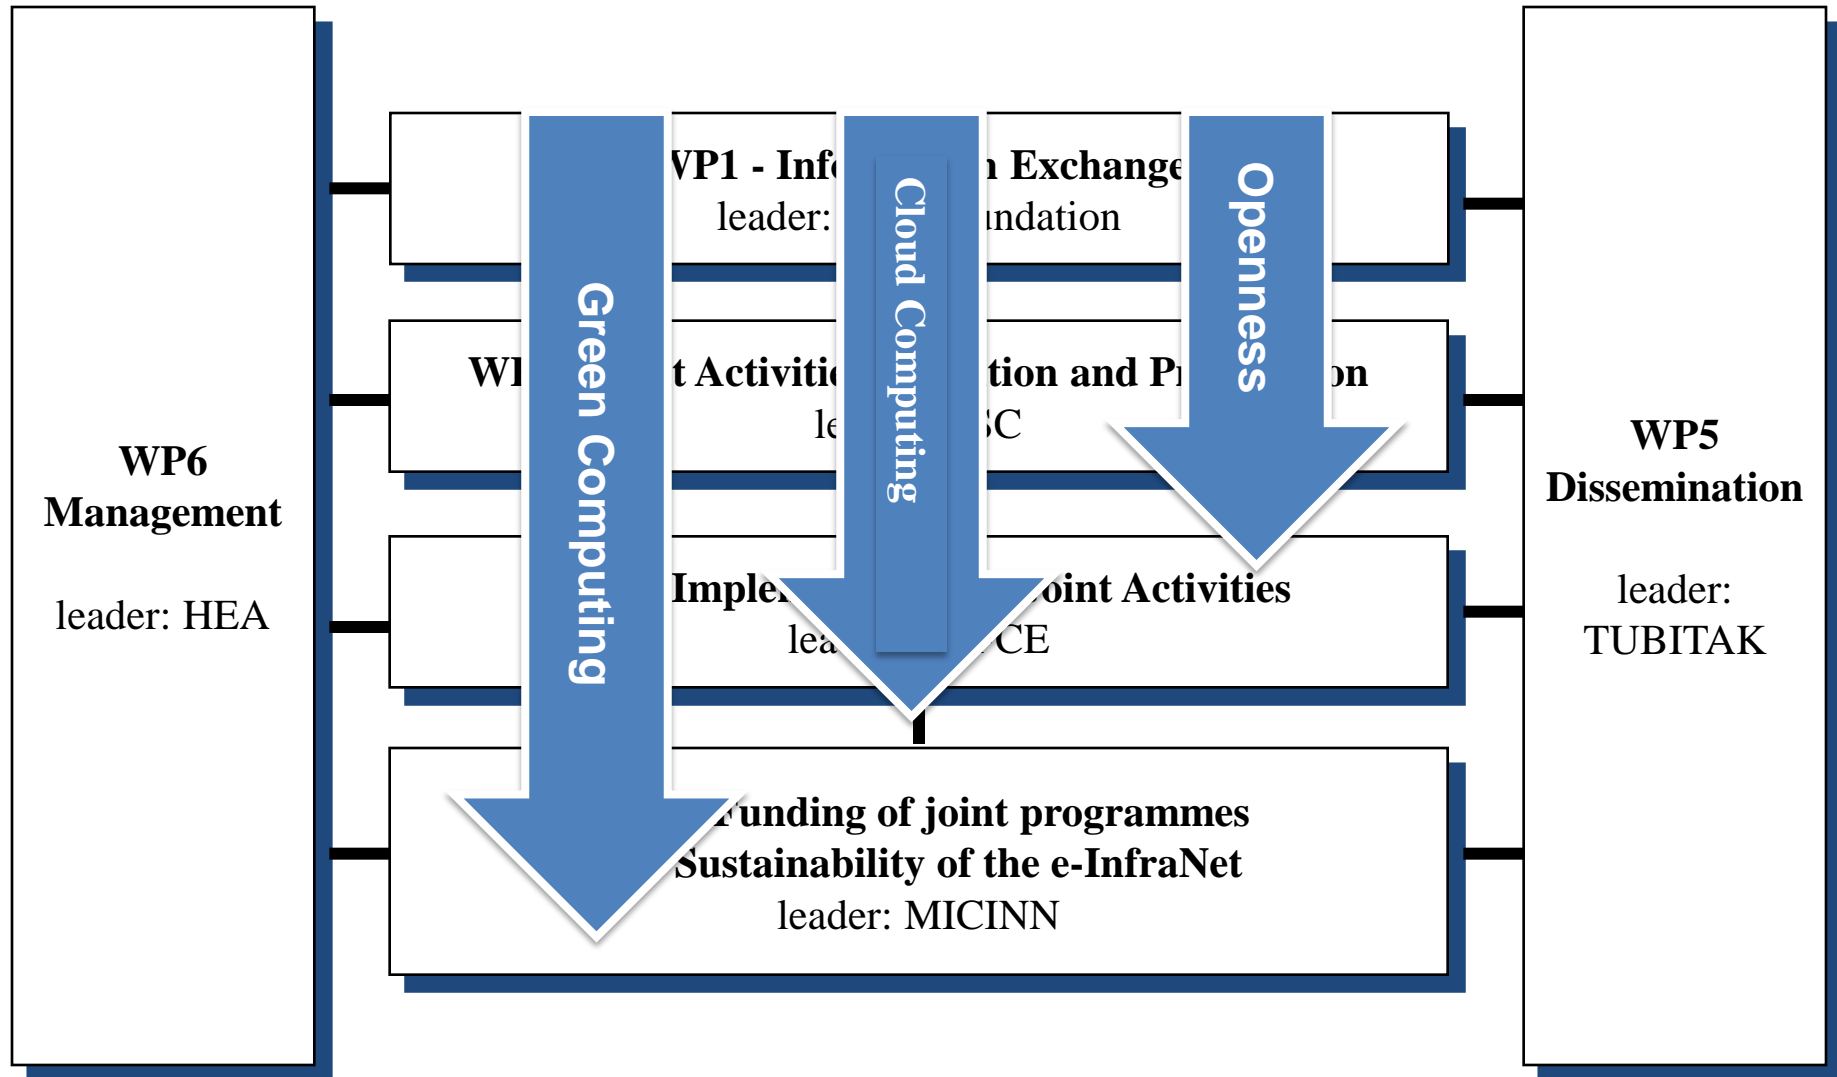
WP6
Management

leader: HEA

VP1 - Info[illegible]n Exchange
leader: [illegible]ndation

Wl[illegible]t Activiti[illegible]tion and Pr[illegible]on
le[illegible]SC

Imple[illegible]oint Activities
lea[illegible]CE

Funding of joint programmes
Sustainability of the e-InfraNet
leader: MICINN

Green Computing

Cloud Computing

Openness

WP5
Dissemination

leader:
TUBITAK